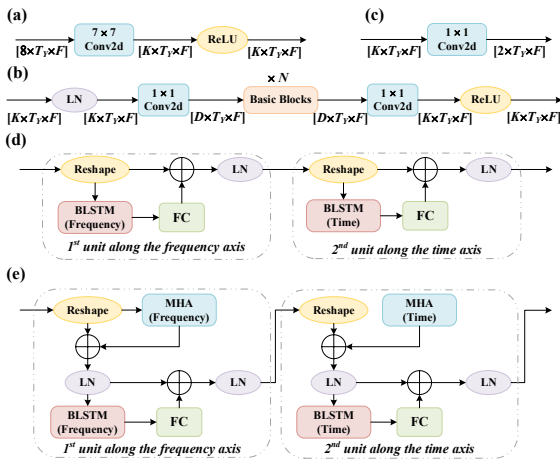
(a)

$[8\times T_Y\times F]$ 7 × 7 Conv2d $[K\times T_Y\times F]$ ReLU $[K\times T_Y\times F]$

(c)

$[K\times T_Y\times F]$ 1 × 1 Conv2d $[2\times T_Y\times F]$

(b)

× N

$[K\times T_Y\times F]$ LN $[K\times T_Y\times F]$ 1 × 1 Conv2d $[D\times T_Y\times F]$ Basic Blocks $[D\times T_Y\times F]$ 1 × 1 Conv2d $[K\times T_Y\times F]$ ReLU $[K\times T_Y\times F]$

(d)

Reshape LN BLSTM (Frequency) FC

1st unit along the frequency axis

Reshape LN BLSTM (Time) FC

2nd unit along the time axis

(e)

Reshape MHA (Frequency) LN LN BLSTM (Frequency) FC

1st unit along the frequency axis

Reshape MHA (Time) LN LN BLSTM (Time) FC

2nd unit along the time axis